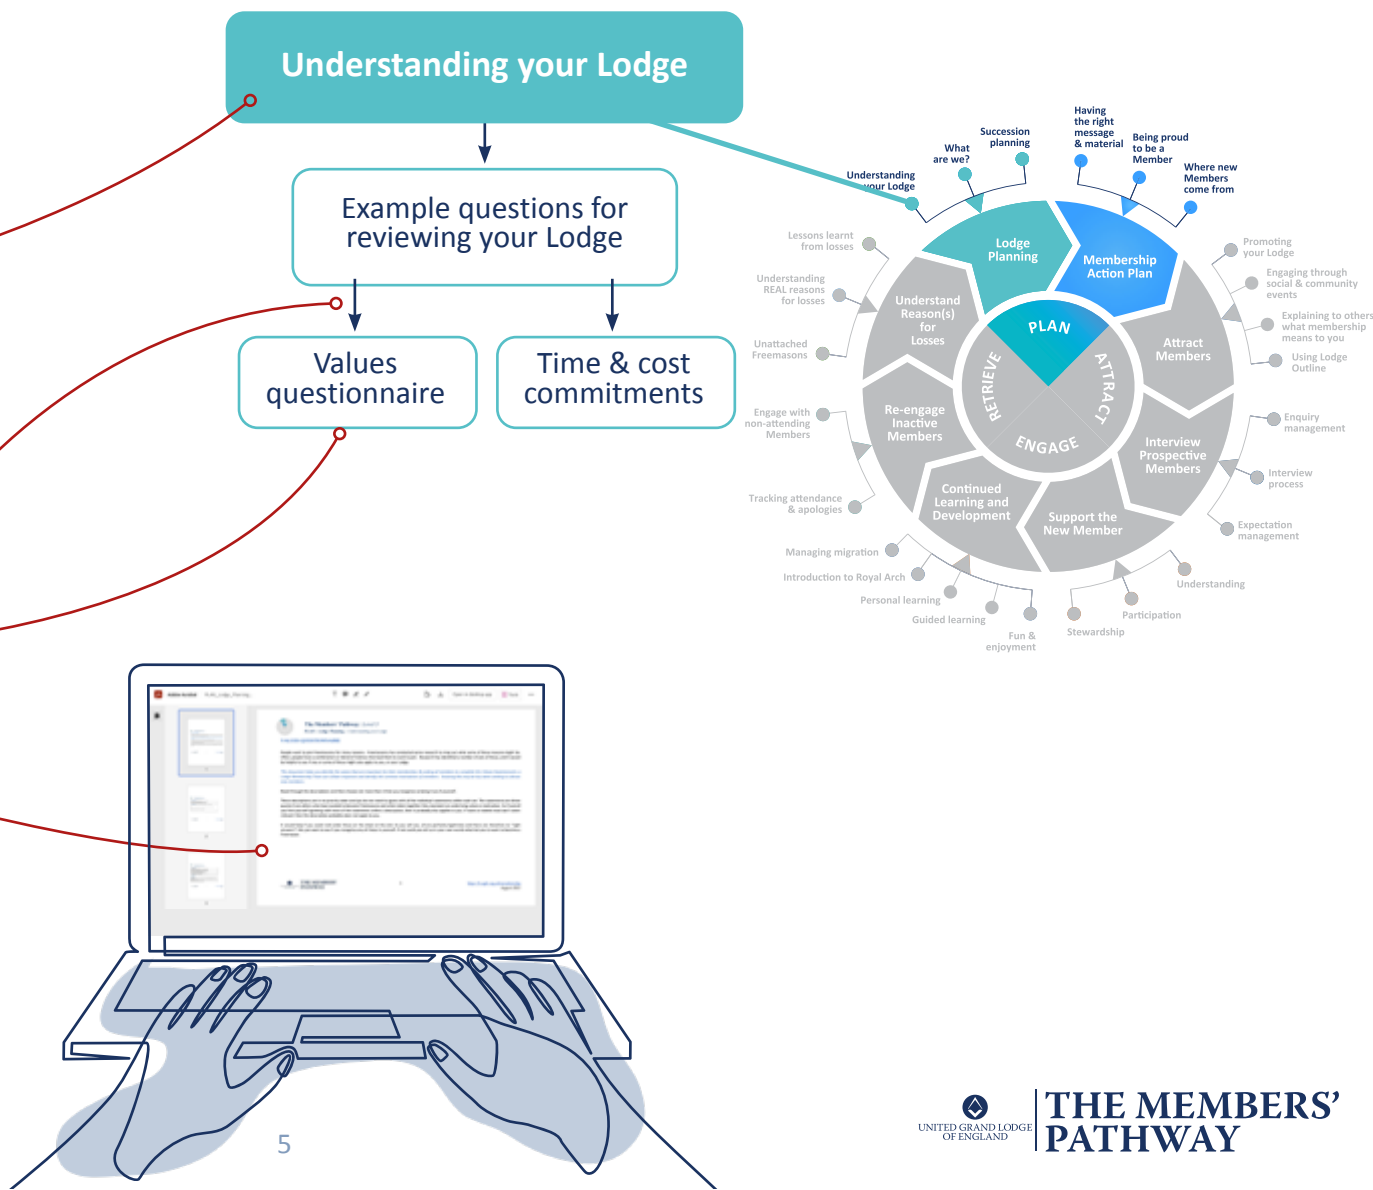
Understanding your Lodge

Example questions for reviewing your Lodge

Values questionnaire

Time & cost commitments

Understanding your Lodge
What are we?
Succession planning
Having the right message & material
Being proud to be a Member
Where new Members come from

Lodge Planning
Membership Action Plan
PLAN
ATTRACT
ENGAGE
RETRIEVE
Attract Members
Interview Prospective Members
Support the New Member
Continued Learning and Development
Re-engage Inactive Members
Understand Reason(s) for Losses

Lessons learnt from losses
Understanding REAL reasons for losses
Unattached Freemasons
Engage with non-attending Members
Tracking attendance & apologies
Managing migration
Introduction to Royal Arch
Personal learning
Guided learning
Fun & enjoyment
Stewardship
Participation
Understanding
Expectation management
Interview process
Enquiry management
Using Lodge Outline
Explaining to others what membership means to you
Engaging through social & community events
Promoting your Lodge

5

UNITED GRAND LODGE OF ENGLAND
THE MEMBERS' PATHWAY